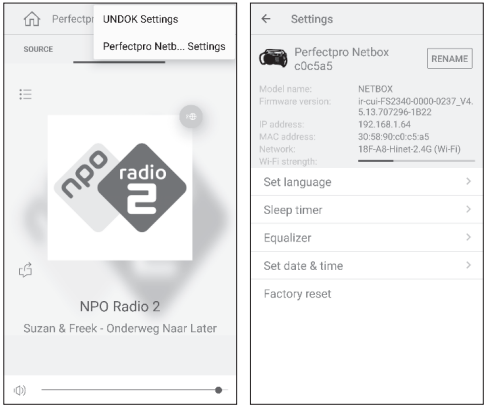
Perfectpro
UNDOK Settings
Perfectpro Netb... Settings
SOURCE

npo radio 2

NPO Radio 2
Suzan & Freek - Onderweg Naar Later

Settings
Perfectpro Netbox c0c5a5
RENAME

| | |
|---|---|
| Model name: | NETBOX |
| Firmware version: | ir-cui-FS2340-0000-0237_V4.5.13.707296-1B22 |
| IP address: | 192.168.1.64 |
| MAC address: | 30:58:90:c0:c5:a5 |
| Network: | 18F-A8-Hinet-2.4G (Wi-Fi) |
| Wi-Fi strength: | |

Set language
Sleep timer
Equalizer
Set date & time
Factory reset